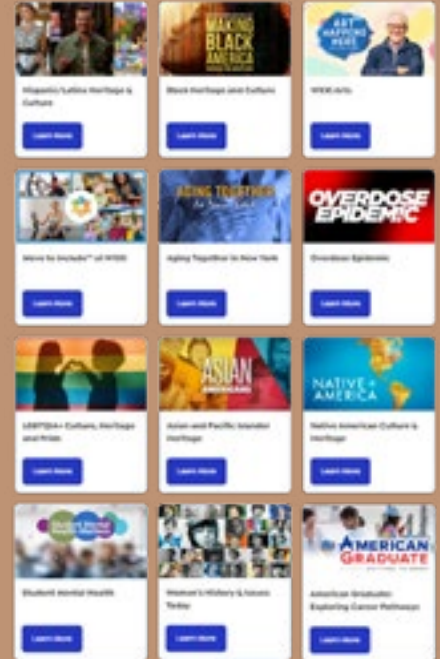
Hispanic/Latino Heritage & Culture

Learn More

MAKING BLACK AMERICA

Black Heritage and Culture

Learn More

ART HAPPENS HERE

WXXI Arts

Learn More

Move to Include™ at WXXI

Learn More

AGING TOGETHER

Aging Together in New York

Learn More

OVERDOSE EPIDEMIC

Overdose Epidemic

Learn More

LGBTQIA+ Culture, Heritage and Pride

Learn More

ASIAN AMERICANS

Asian and Pacific Islander Heritage

Learn More

NATIVE AMERICA

Native American Culture & Heritage

Learn More

Student Mental Health

Learn More

Women's History & Issues Today

Learn More

AMERICAN GRADUATE

American Graduate: Exploring Career Pathways

Learn More